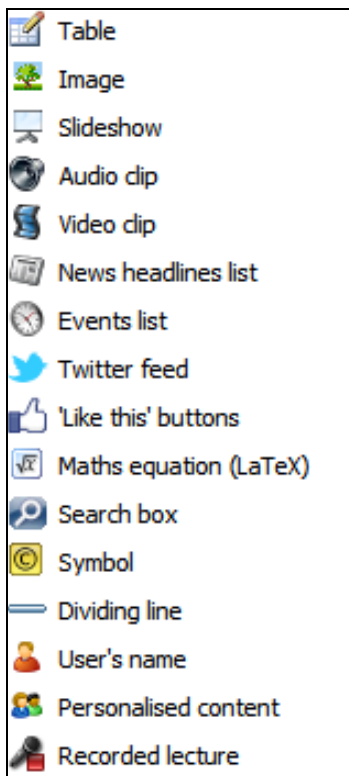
Table
Image
Slideshow
Audio clip
Video clip
News headlines list
Events list
Twitter feed
'Like this' buttons
Maths equation (LaTeX)
Search box
Symbol
Dividing line
User's name
Personalised content
Recorded lecture